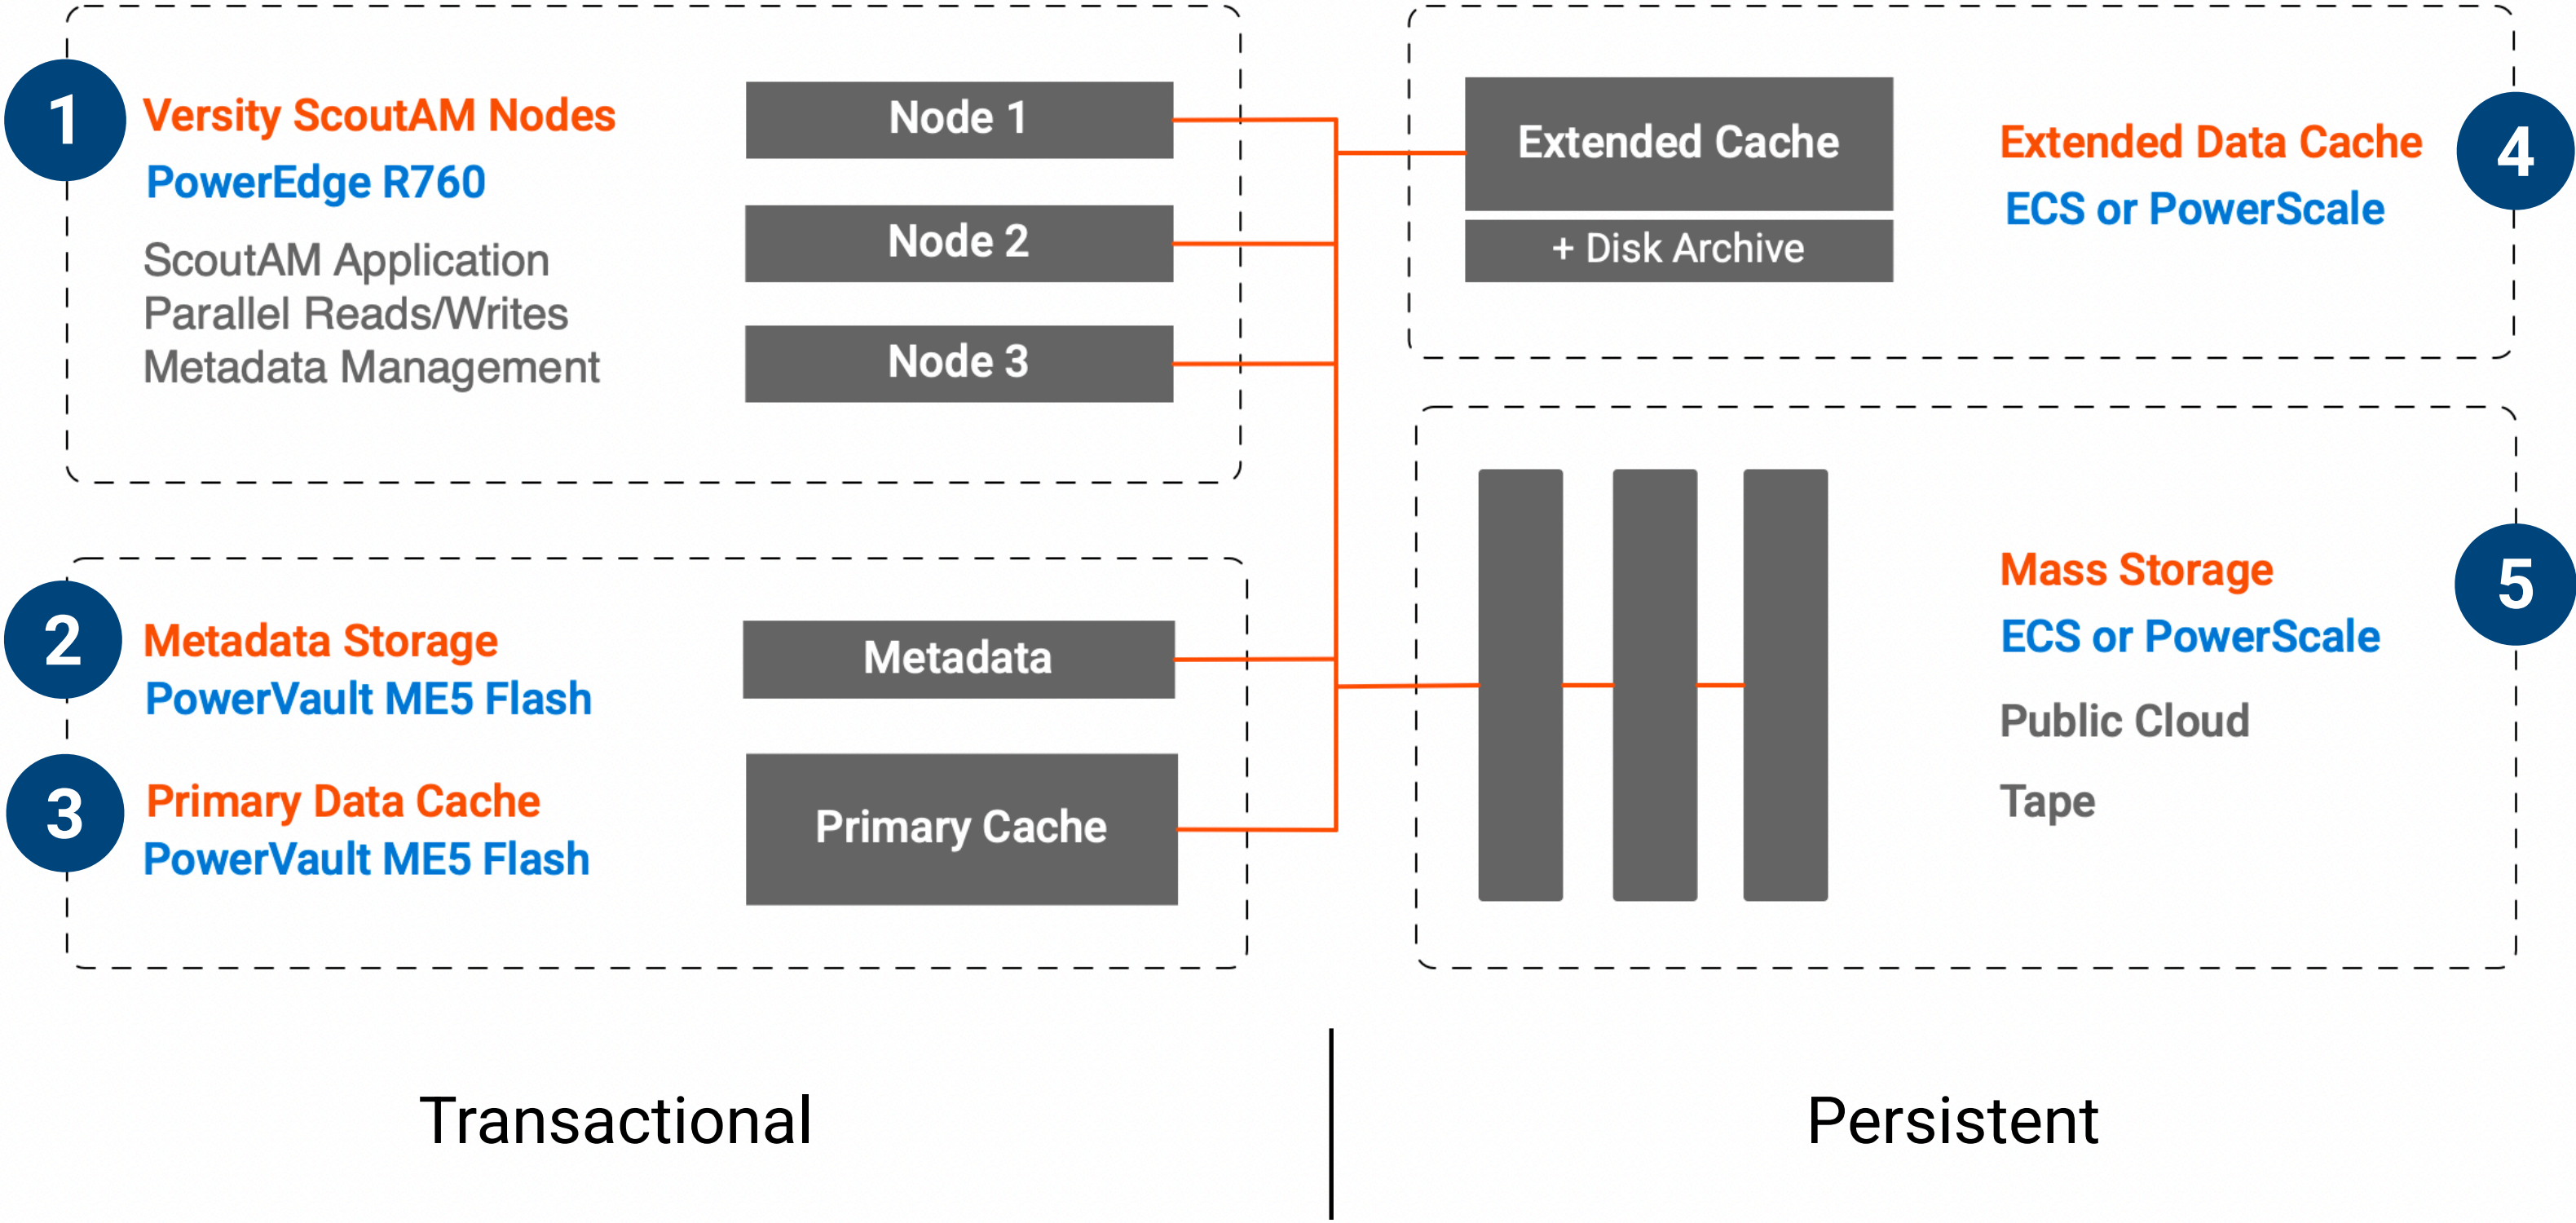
1
Versity ScoutAM Nodes
PowerEdge R760
ScoutAM Application
Parallel Reads/Writes
Metadata Management

Node 1
Node 2
Node 3

Extended Cache
+ Disk Archive

Extended Data Cache
ECS or PowerScale
4

2
Metadata Storage
PowerVault ME5 Flash

3
Primary Data Cache
PowerVault ME5 Flash

Metadata
Primary Cache

Mass Storage
ECS or PowerScale
Public Cloud
Tape
5

Transactional
Persistent